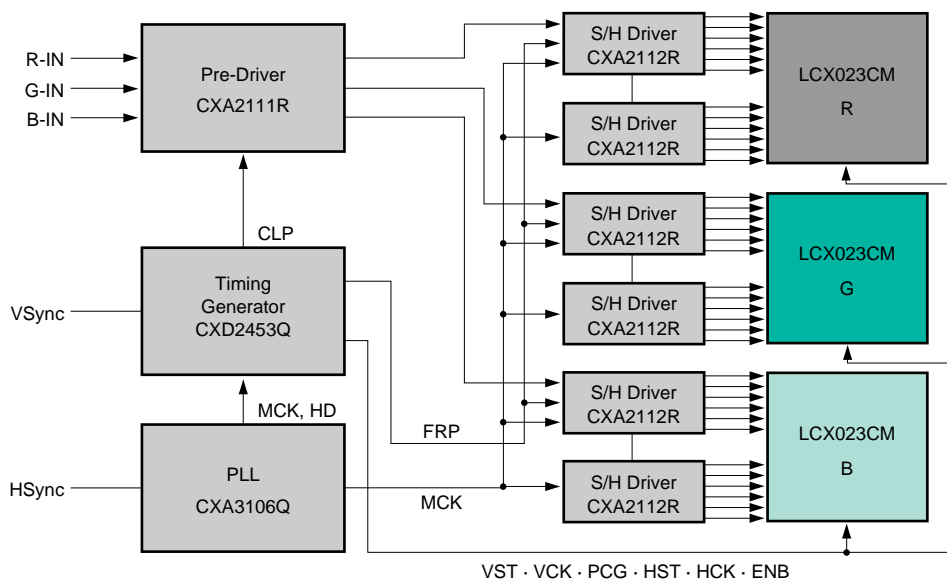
R-IN
G-IN
B-IN

Pre-Driver
CXA2111R

CLP

VSync

Timing
Generator
CXD2453Q

MCK, HD

HSync

PLL
CXA3106Q

FRP

MCK

S/H Driver
CXA2112R

S/H Driver
CXA2112R

S/H Driver
CXA2112R

S/H Driver
CXA2112R

S/H Driver
CXA2112R

S/H Driver
CXA2112R

LCX023CM
R

LCX023CM
G

LCX023CM
B

VST · VCK · PCG · HST · HCK · ENB